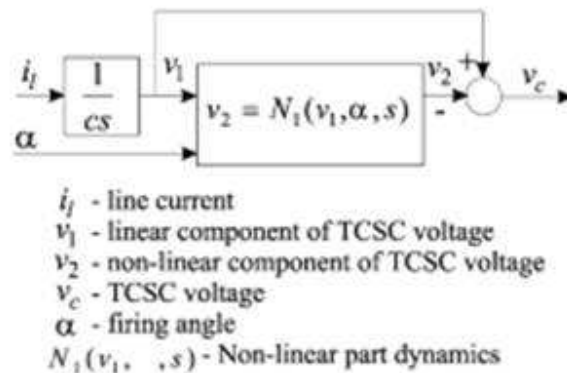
$i_l$ $\frac{1}{cs}$ $v_1$ $v_2 = N_1(v_1, \alpha, s)$ $v_2$ + - $v_c$
$\alpha$

$i_l$ - line current
$v_1$ - linear component of TCSC voltage
$v_2$ - non-linear component of TCSC voltage
$v_c$ - TCSC voltage
$\alpha$ - firing angle
$N_1(v_1, \ \ , s)$ - Non-linear part dynamics